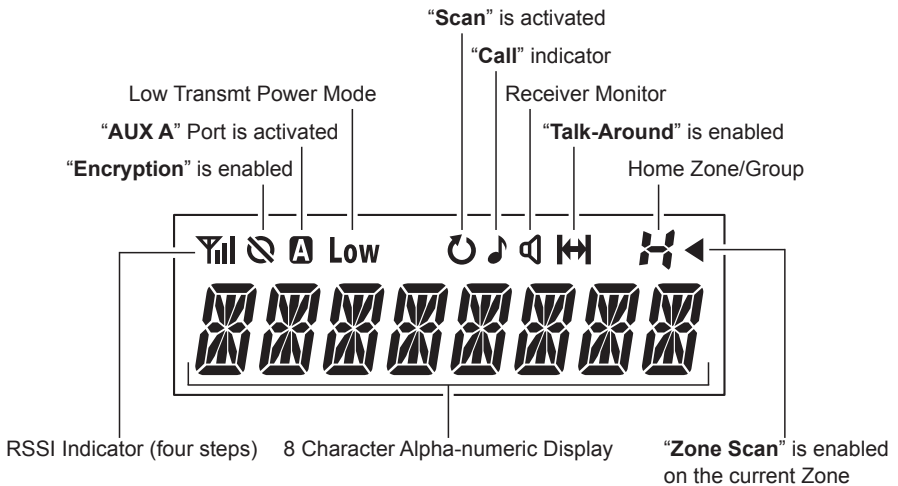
"**Scan**" is activated

"**Call**" indicator

Low Transmt Power Mode

Receiver Monitor

"**AUX A**" Port is activated

"**Talk-Around**" is enabled

"**Encryption**" is enabled

Home Zone/Group

A Low

RSSI Indicator (four steps)

8 Character Alpha-numeric Display

"**Zone Scan**" is enabled on the current Zone